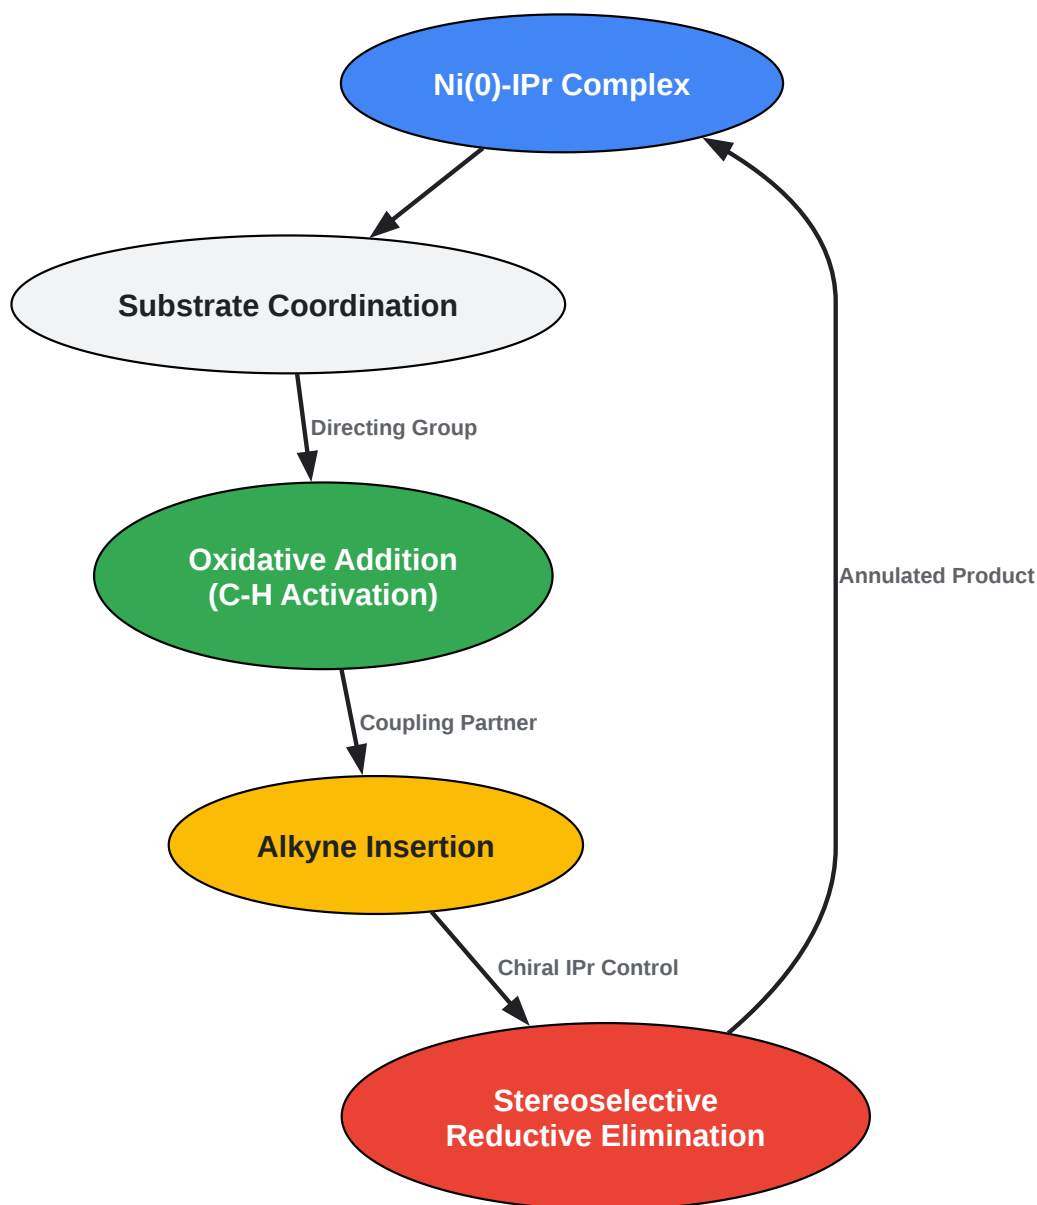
Ni(0)-IPr Complex

Substrate Coordination

Directing Group

Oxidative Addition
(C-H Activation)

Coupling Partner

Alkyne Insertion

Chiral IPr Control

Stereoselective
Reductive Elimination

Annulated Product